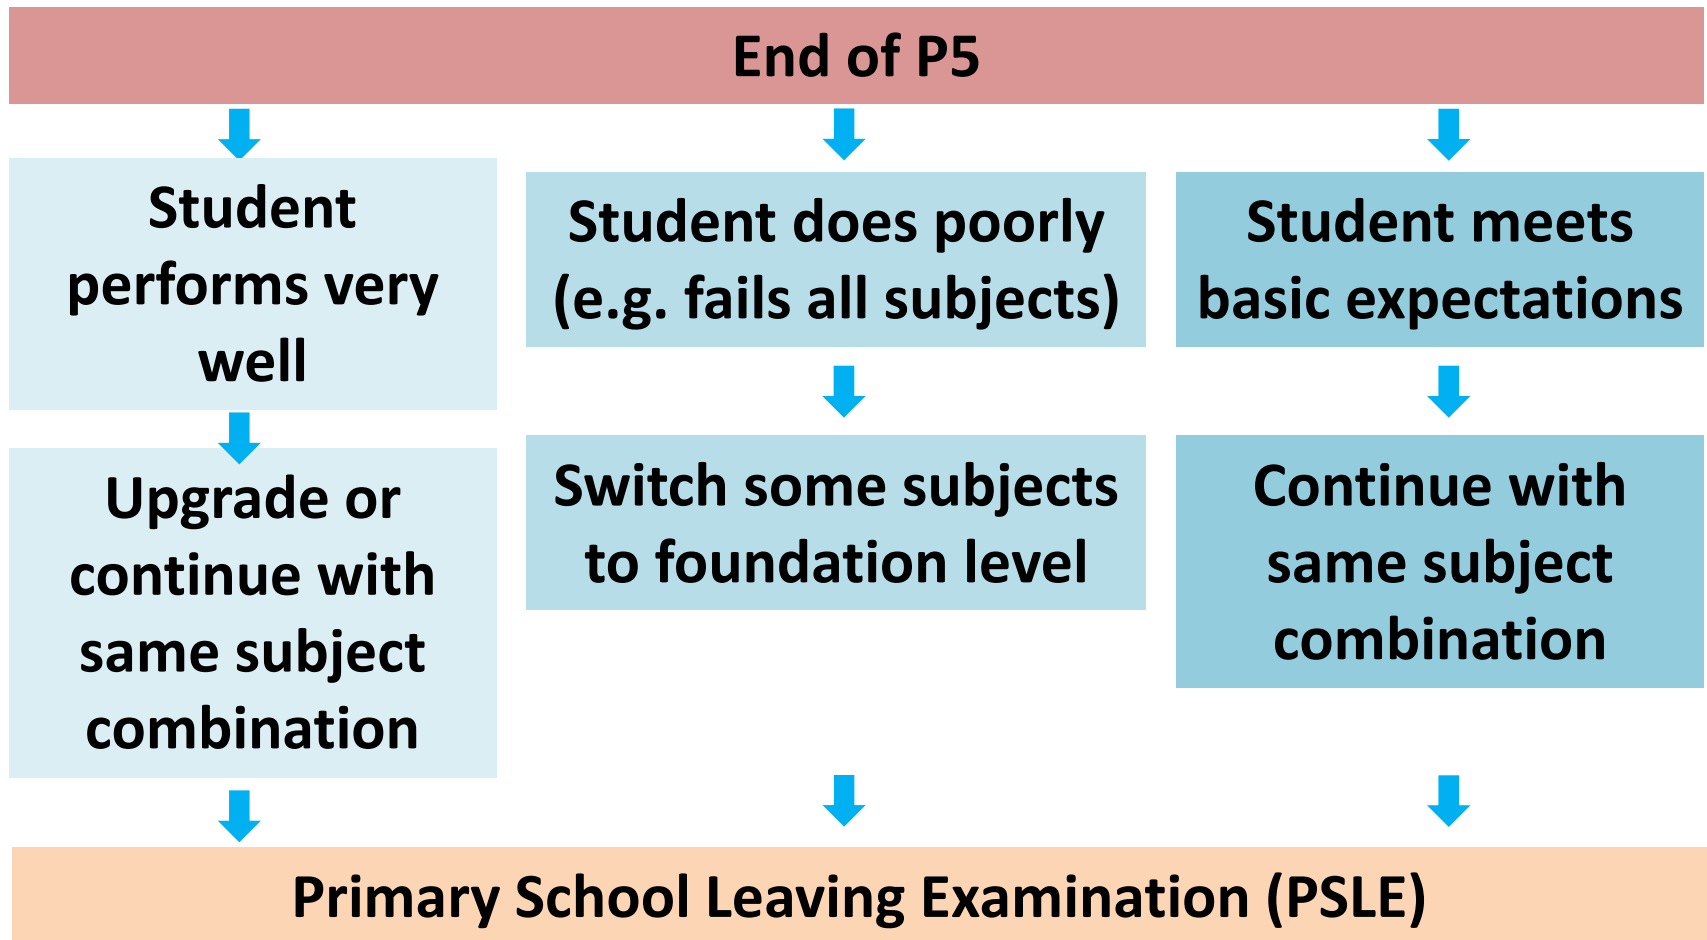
End of P5

Student performs very well

Upgrade or continue with same subject combination

Student does poorly (e.g. fails all subjects)

Switch some subjects to foundation level

Student meets basic expectations

Continue with same subject combination

Primary School Leaving Examination (PSLE)